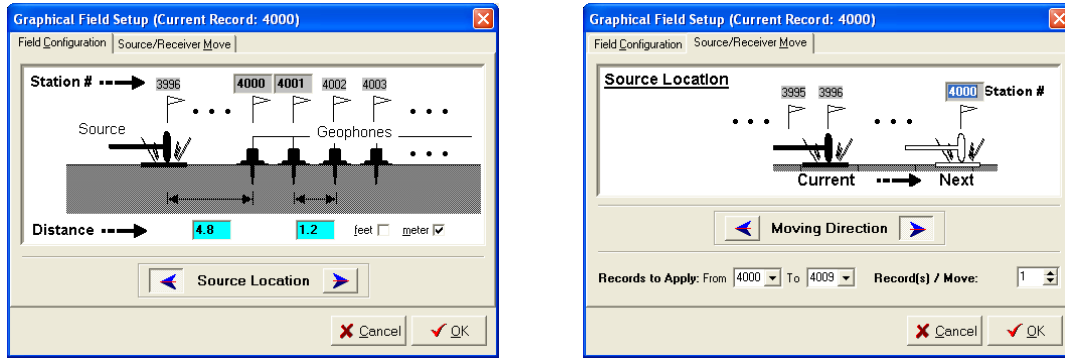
Graphical Field Setup (Current Record: 4000)

Field Configuration | Source/Receiver Move

Station #

3996 4000 4001 4002 4003

Source

Geophones

Distance

4.8

1.2

feet ☐ meter ☑

Source Location

Cancel

OK

Graphical Field Setup (Current Record: 4000)

Field Configuration | Source/Receiver Move

Source Location

3995 3996

4000 Station #

Current

Next

Moving Direction

Records to Apply: From 4000 To 4009

Record(s) / Move: 1

Cancel

OK